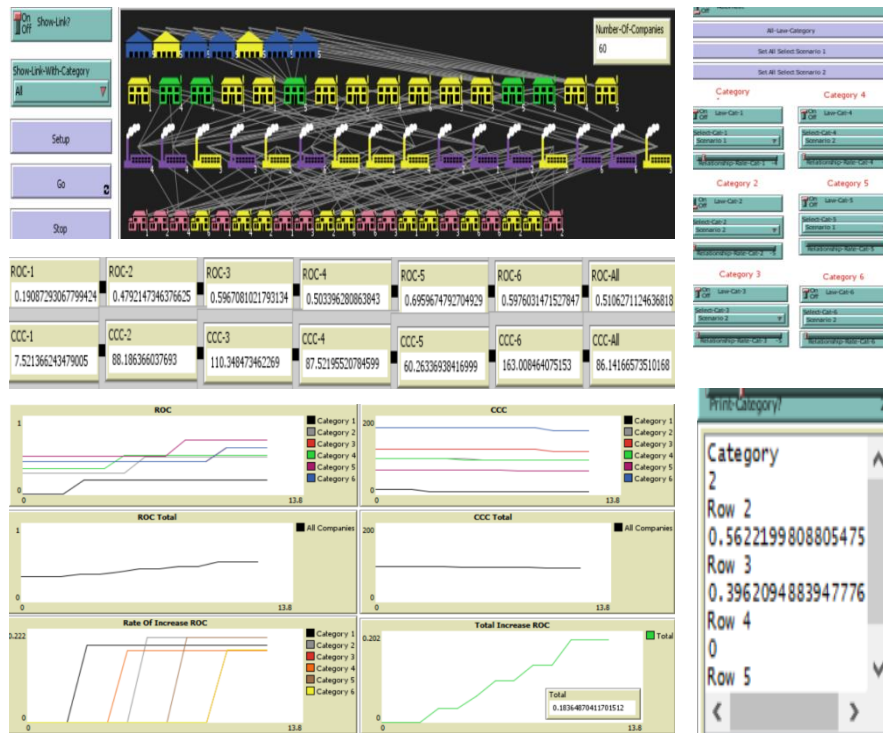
On Off Show-Link?

Show-Link-With-Category
All

Setup

Go

Stop

Number-Of-Companies
60

All-Low-Category

Set All Select Scenario 1

Set All Select Scenario 2

Category
On Off Low-Cat-1
Select-Cat-1
Scenario 1
Relationship-Rate-Cat-1

Category 4
On Off Low-Cat-4
Select-Cat-4
Scenario 1
Relationship-Rate-Cat-4

Category 2
On Off Low-Cat-2
Select-Cat-2
Scenario 2
Relationship-Rate-Cat-2

Category 5
On Off Low-Cat-5
Select-Cat-5
Scenario 1
Relationship-Rate-Cat-5

Category 3
On Off Low-Cat-3
Select-Cat-3
Scenario 2
Relationship-Rate-Cat-3

Category 6
On Off Low-Cat-6
Select-Cat-6
Scenario 2
Relationship-Rate-Cat-6

| ROC-1 | ROC-2 | ROC-3 | ROC-4 | ROC-5 | ROC-6 | ROC-All |
|---|---|---|---|---|---|---|
| 0.19087293067799424 | 0.4792147346376625 | 0.5967081021793134 | 0.503396280863843 | 0.6959674792704929 | 0.5976031471527847 | 0.5106271124636818 |

| CCC-1 | CCC-2 | CCC-3 | CCC-4 | CCC-5 | CCC-6 | CCC-All |
|---|---|---|---|---|---|---|
| 7.521366243479005 | 88.186366037693 | 110.348473462269 | 87.52195520784599 | 60.26336938416999 | 163.008464075153 | 86.14166573510168 |

ROC
1
0
0
13.8
Category 1
Category 2
Category 3
Category 4
Category 5
Category 6

CCC
200
0
0
13.8
Category 1
Category 2
Category 3
Category 4
Category 5
Category 6

ROC Total
1
0
0
13.8
All Companies

CCC Total
200
0
0
13.8
All Companies

Rate Of Increase ROC
0.222
0
0
13.8
Category 1
Category 2
Category 3
Category 4
Category 5
Category 6

Total Increase ROC
0.202
0
0
13.8
Total
Total
0.18364870411701512

Print-Category?
Category
2
Row 2
0.5622199808805475
Row 3
0.3962094883947776
Row 4
0
Row 5